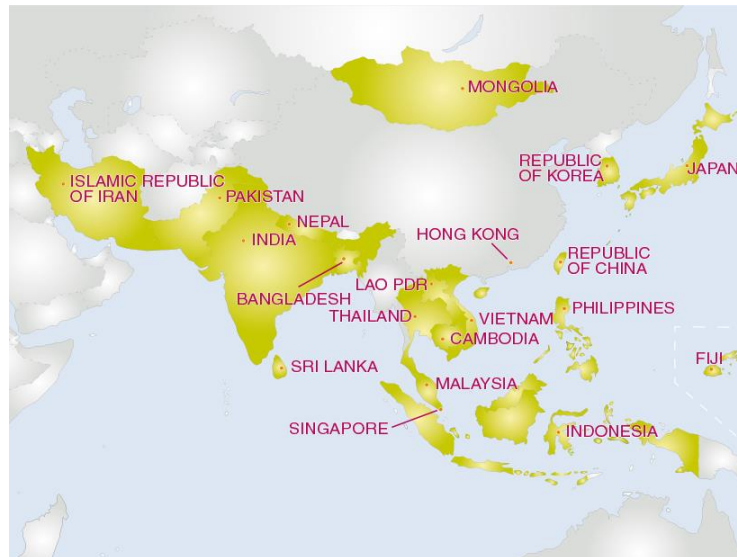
MONGOLIA

REPUBLIC OF KOREA

JAPAN

ISLAMIC REPUBLIC OF IRAN

PAKISTAN

NEPAL

INDIA

HONG KONG

REPUBLIC OF CHINA

BANGLADESH

LAO PDR

THAILAND

VIETNAM

PHILIPPINES

CAMBODIA

FIJI

SRI LANKA

MALAYSIA

SINGAPORE

INDONESIA